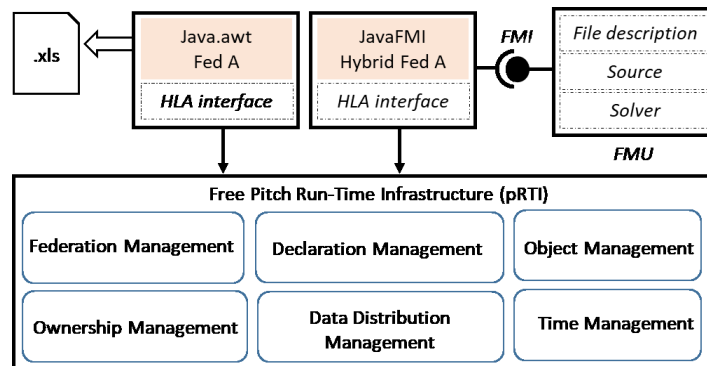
.xls

Java.awt
Fed A

HLA interface

JavaFMI
Hybrid Fed A

HLA interface

FMI

File description

Source

Solver

FMU

Free Pitch Run-Time Infrastructure (pRTI)

Federation Management

Declaration Management

Object Management

Ownership Management

Data Distribution Management

Time Management